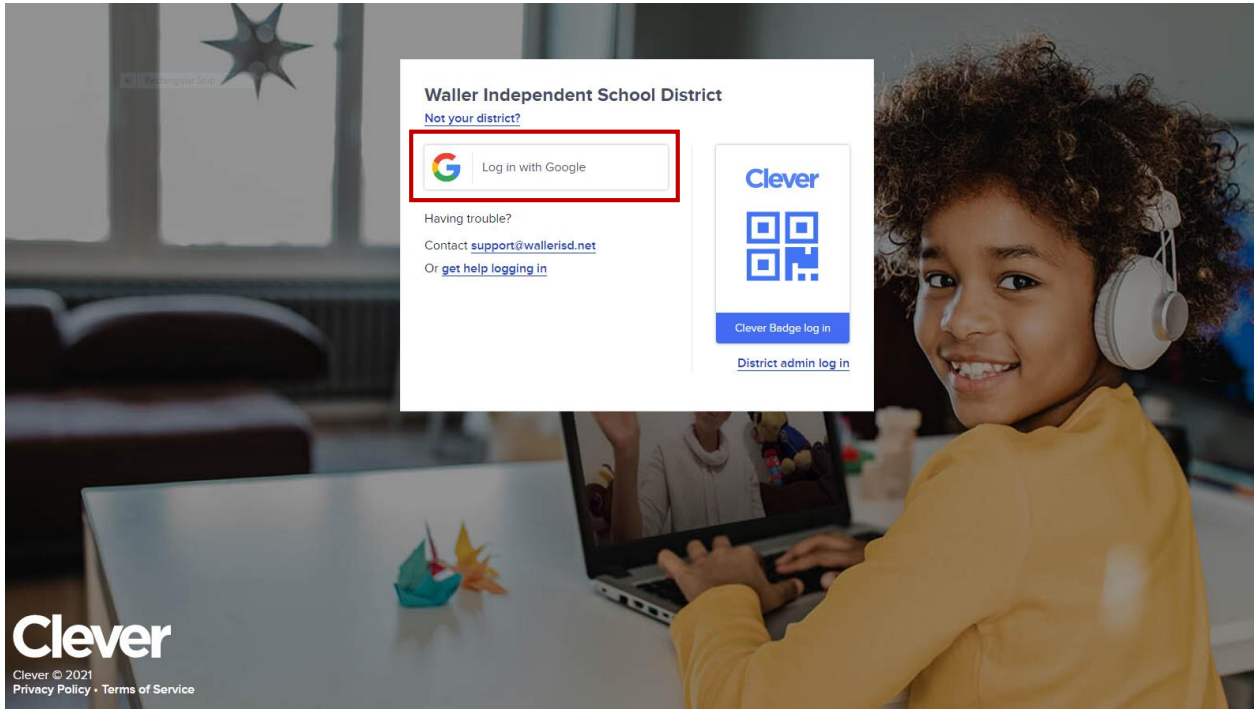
Waller Independent School District
Not your district?

Log in with Google

Having trouble?
Contact support@wallerisd.net
Or get help logging in

Clever

Clever Badge log in

District admin log in

Clever
Clever © 2021
Privacy Policy • Terms of Service